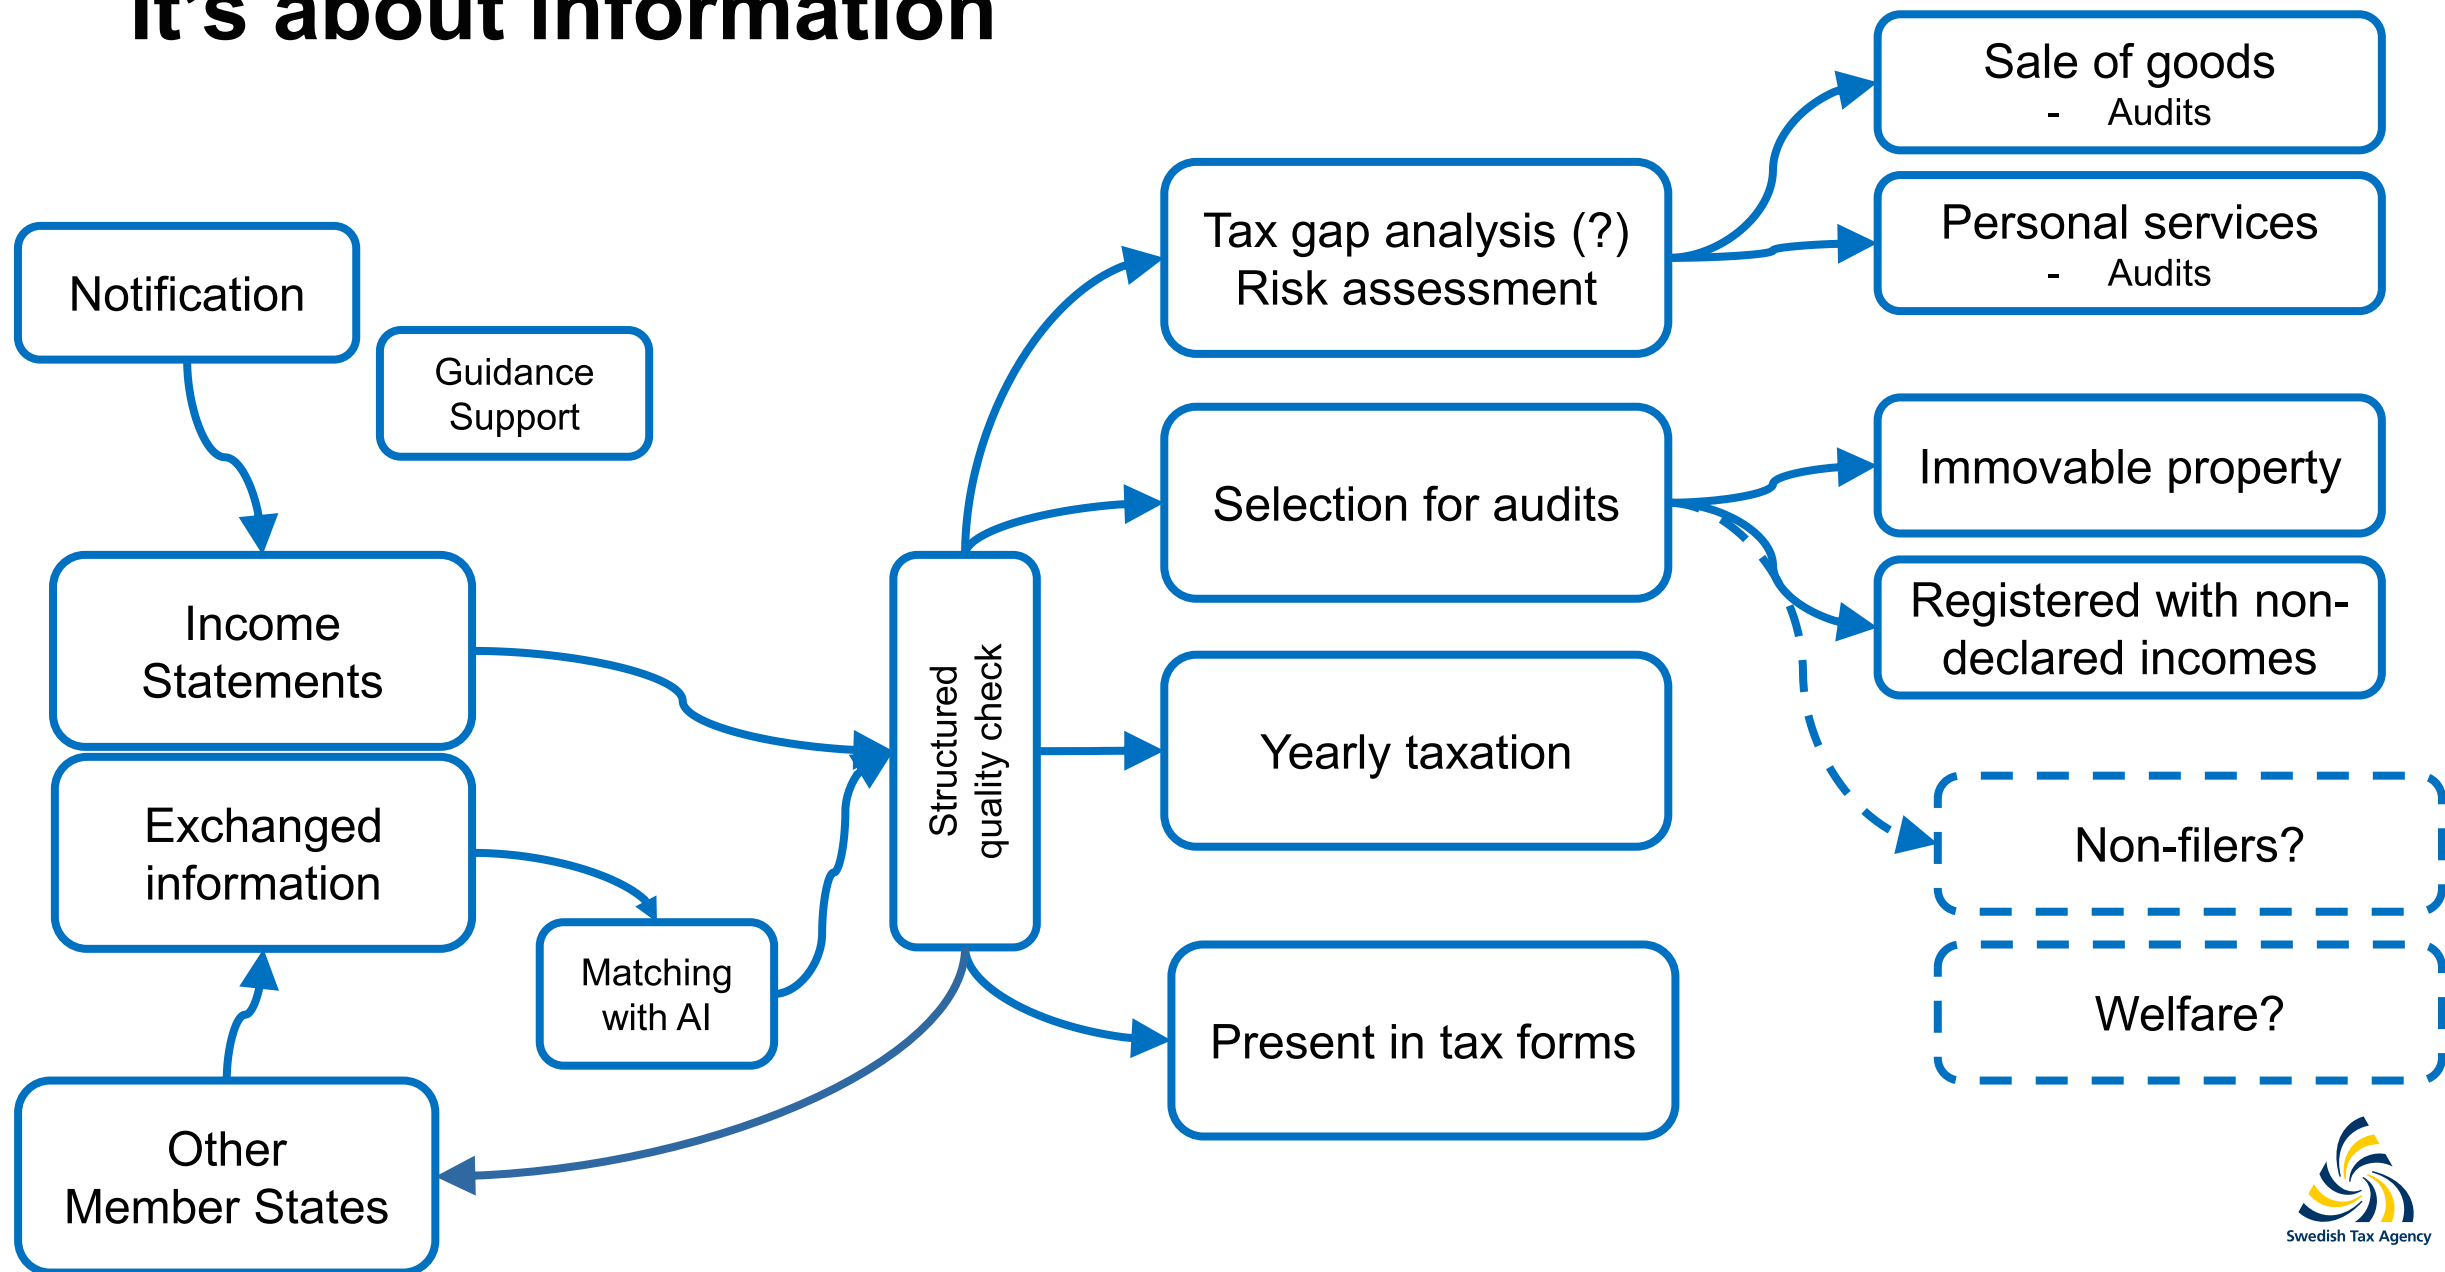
It´s about information

Notification

Guidance Support

Income Statements

Exchanged information

Matching with AI

Other Member States

Structured quality check

Tax gap analysis (?) Risk assessment

Selection for audits

Yearly taxation

Present in tax forms

Sale of goods
- Audits

Personal services
- Audits

Immovable property

Registered with non-declared incomes

Non-filers?

Welfare?

Swedish Tax Agency